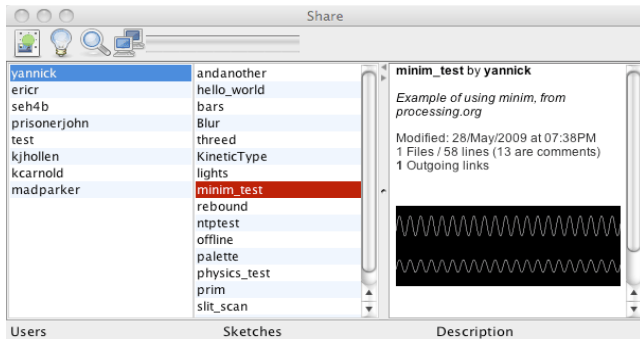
Share

yannick
ericr
seh4b
prisonerjohn
test
kjhollen
kcarnold
madparker

andanother
hello_world
bars
Blur
threed
KineticType
lights
minim_test
rebound
ntptest
offline
palette
physics_test
prim
slit_scan

**minim_test** by **yannick**

*Example of using minim, from processing.org*

Modified: 28/May/2009 at 07:38PM
1 Files / 58 lines (13 are comments)
**1** Outgoing links

Users
Sketches
Description